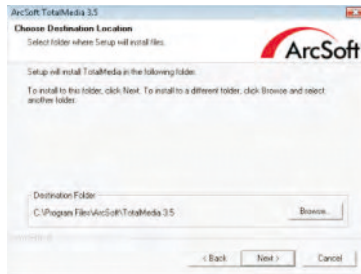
ArcSoft TotalMedia 3.5

Choose Destination Location
Select folder where Setup will install files.

ArcSoft

Setup will install TotalMedia in the following folder.

To install to this folder, click Next. To install to a different folder, click Browse and select another folder.

Destination Folder
C:\Program Files\ArcSoft\TotalMedia 3.5

Browse...

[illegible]

< Back
Next >
Cancel